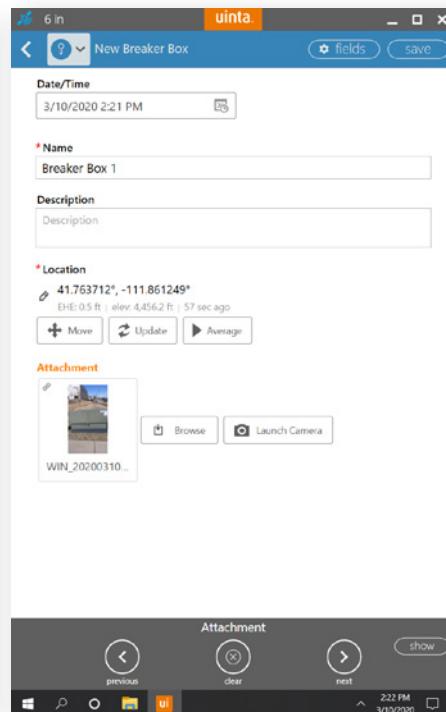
6 in
uinta.
New Breaker Box
fields
save

Date/Time
3/10/2020 2:21 PM

*Name
Breaker Box 1

Description
Description

*Location
41.763712°, -111.861249°
EHE: 0.5 ft | elev: 4,456.2 ft | 57 sec ago
Move
Update
Average

Attachment
WIN_20200310...
Browse
Launch Camera

Attachment
previous
clear
next
show

2:22 PM
3/10/2020